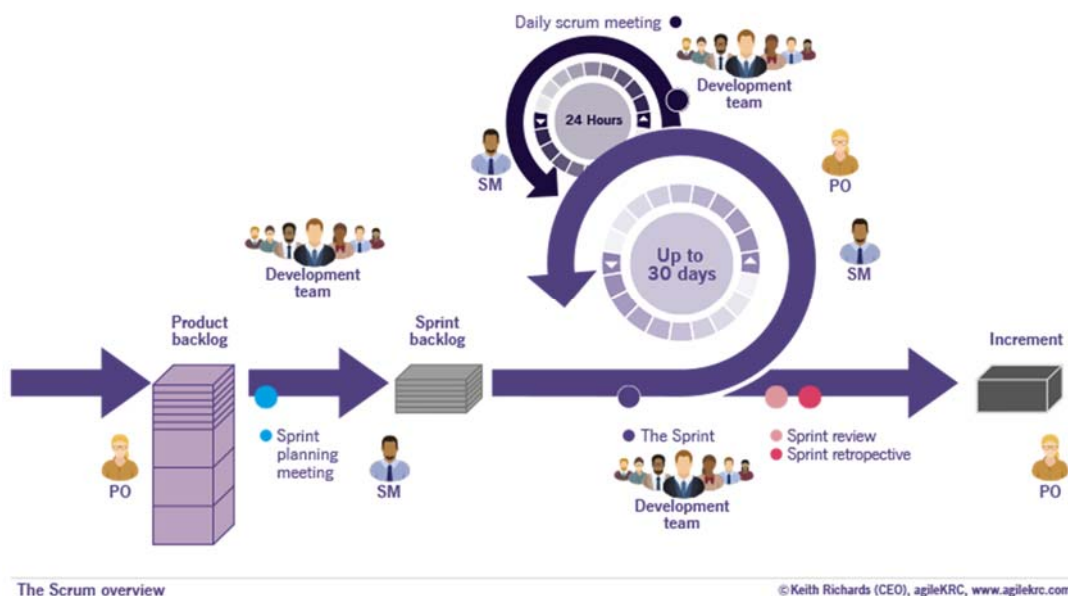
Daily scrum meeting

Development team

24 Hours

SM

PO

Up to 30 days

SM

Development team

Product backlog

Sprint backlog

Increment

Sprint planning meeting

SM

PO

The Sprint

Sprint review

Sprint retropective

Development team

PO

The Scrum overview

©Keith Richards (CEO), agileKRC, www.agilekrc.con